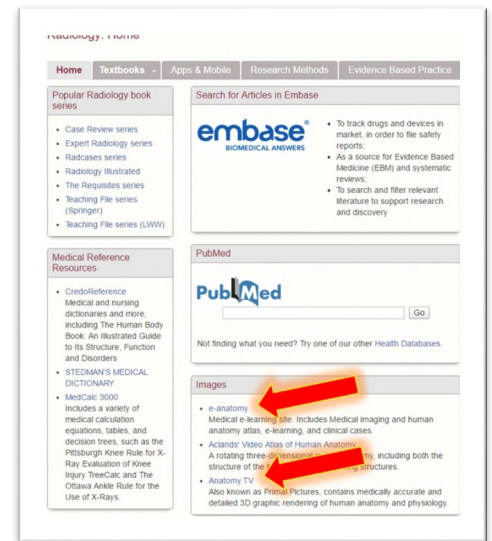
Radiology: Home

Home | Textbooks | Apps & Mobile | Research Methods | Evidence Based Practice

Popular Radiology book series

- Case Review series
- Expert Radiology series
- Radcases series
- Radiology Illustrated
- The Requisites series
- Teaching File series (Springer)
- Teaching File series (LWW)

Medical Reference Resources

- CredoReference
Medical and nursing dictionaries and more, including The Human Body Book: An Illustrated Guide to Its Structure, Function and Disorders
- STEDMAN'S MEDICAL DICTIONARY
- MedCalc 3000
Includes a variety of medical calculation equations, tables, and decision trees, such as the Pittsburgh Knee Rule for X-Ray Evaluation of Knee Injury TreeCalc and The Ottawa Ankle Rule for the Use of X-Rays.

Search for Articles in Embase

embase®
BIOMEDICAL ANSWERS

- To track drugs and devices in market, in order to file safety reports;
- As a source for Evidence Based Medicine (EBM) and systematic reviews;
- To search and filter relevant literature to support research and discovery

PubMed

PubMed

Go

Not finding what you need? Try one of our other Health Databases.

Images

- e-anatomy
Medical e-learning site. Includes Medical imaging and human anatomy atlas, e-learning, and clinical cases.
- Aclands' Video Atlas of Human Anatomy
A rotating three-dimensional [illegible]my, including both the structure of the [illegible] structures.
- Anatomy.TV
Also known as Primal Pictures, contains medically accurate and detailed 3D graphic rendering of human anatomy and physiology.